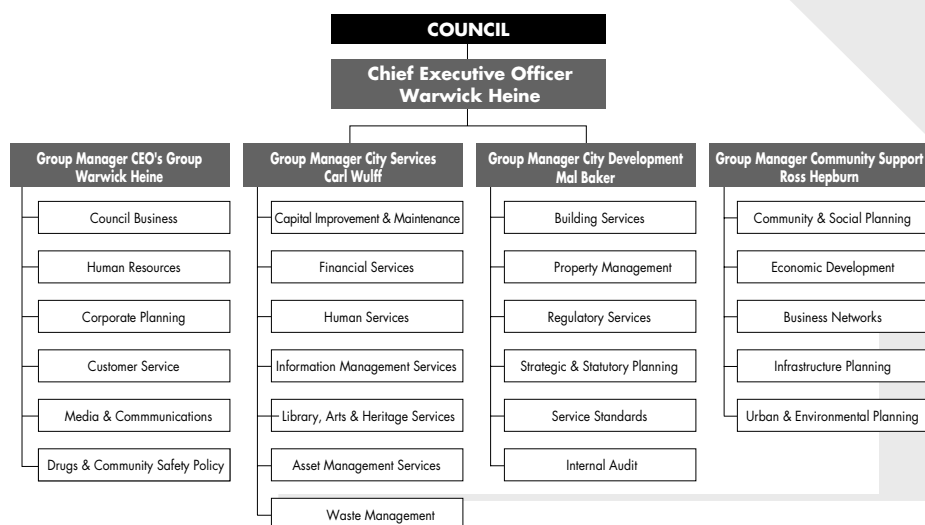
COUNCIL

Chief Executive Officer
Warwick Heine

Group Manager CEO's Group
Warwick Heine

Council Business

Human Resources

Corporate Planning

Customer Service

Media & Commmunications

Drugs & Community Safety Policy

Group Manager City Services
Carl Wulff

Capital Improvement & Maintenance

Financial Services

Human Services

Information Management Services

Library, Arts & Heritage Services

Asset Management Services

Waste Management

Group Manager City Development
Mal Baker

Building Services

Property Management

Regulatory Services

Strategic & Statutory Planning

Service Standards

Internal Audit

Group Manager Community Support
Ross Hepburn

Community & Social Planning

Economic Development

Business Networks

Infrastructure Planning

Urban & Environmental Planning